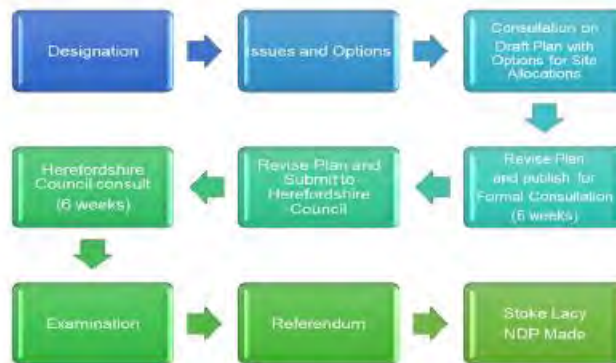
Designation

Issues and Options

Consultation on Draft Plan with Options for Site Allocations

Revise Plan and publish for Formal Consultation (6 weeks)

Revise Plan and Submit to Herefordshire Council

Herefordshire Council consult (6 weeks)

Examination

Referendum

Stoke Lacy NDP Made